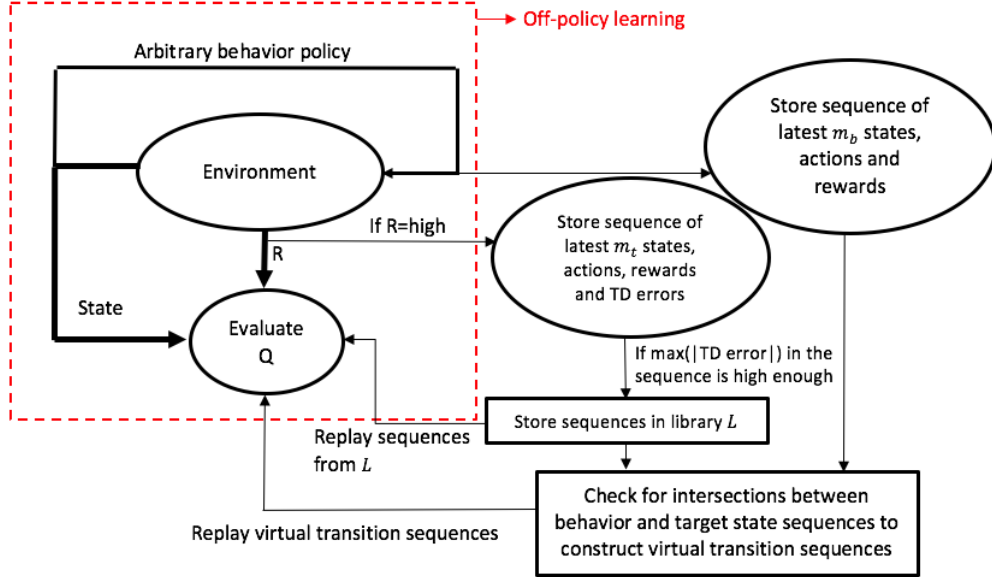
Off-policy learning

Arbitrary behavior policy

Environment

Store sequence of latest $m_b$ states, actions and rewards

If R=high

R

Store sequence of latest $m_t$ states, actions, rewards and TD errors

State

Evaluate Q

If max(|TD error|) in the sequence is high enough

Store sequences in library $L$

Replay sequences from $L$

Check for intersections between behavior and target state sequences to construct virtual transition sequences

Replay virtual transition sequences